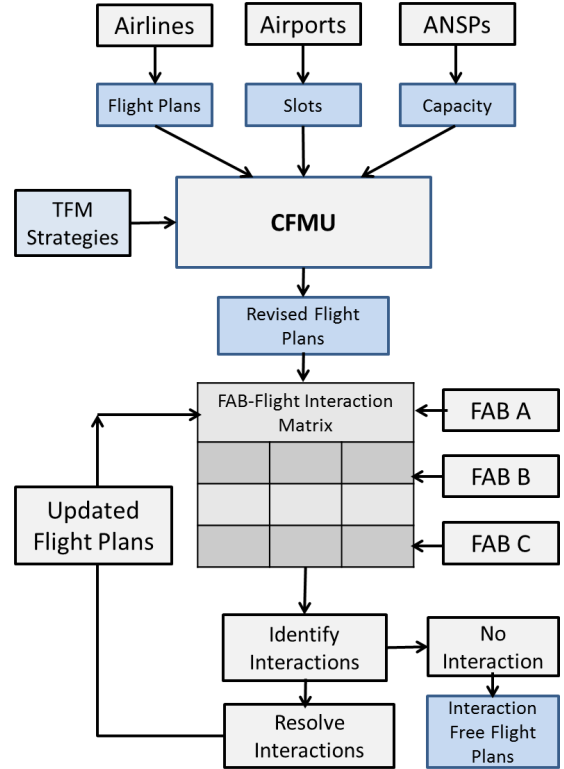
Airlines

Airports

ANSPs

Flight Plans

Slots

Capacity

TFM Strategies

CFMU

Revised Flight Plans

FAB-Flight Interaction Matrix

FAB A

FAB B

FAB C

Updated Flight Plans

Identify Interactions

No Interaction

Resolve Interactions

Interaction Free Flight Plans